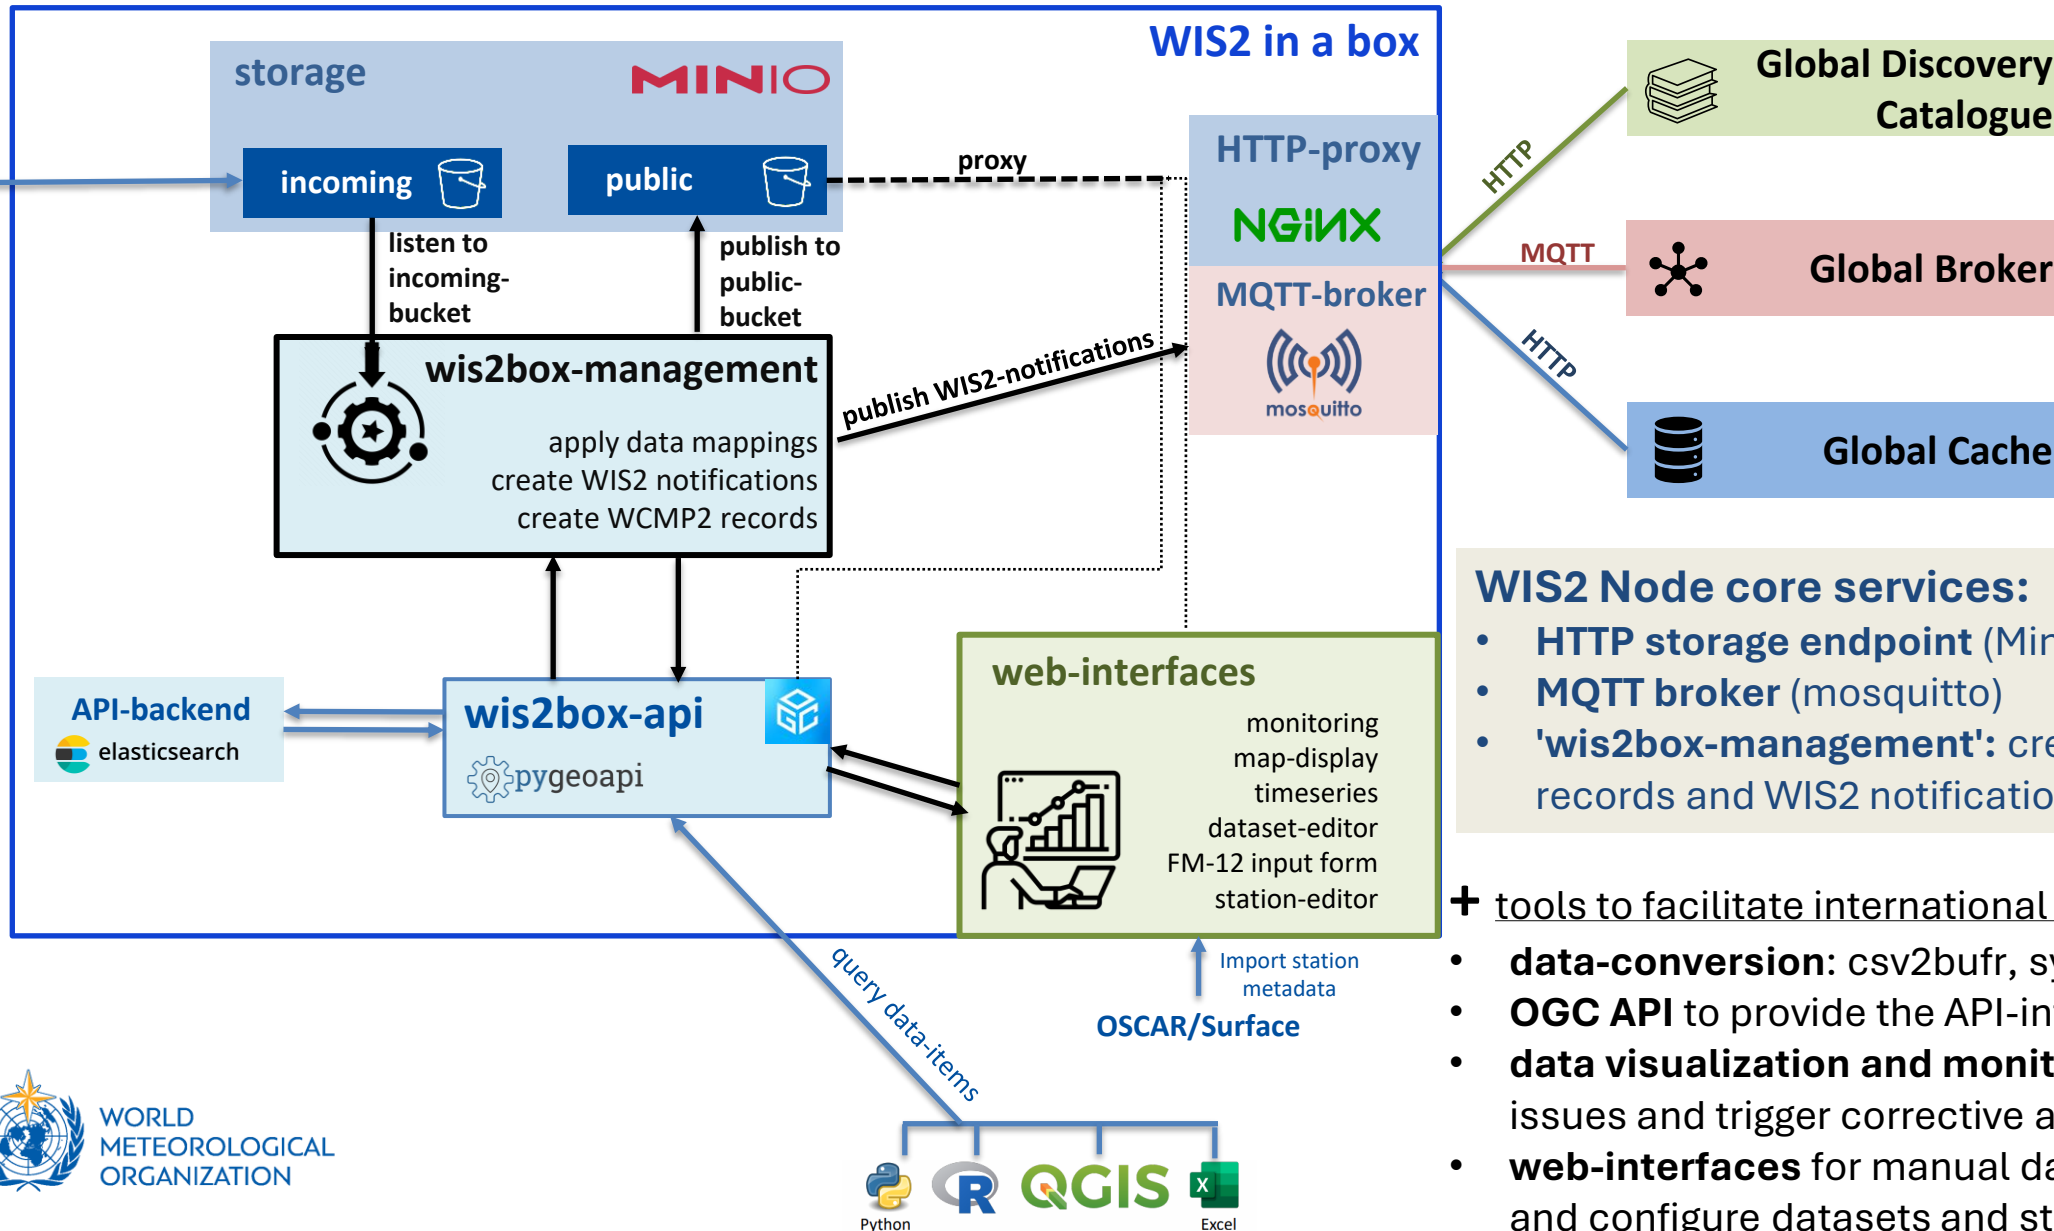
WIS2 in a box

storage

MINIO

incoming

public

proxy

listen to incoming-bucket

publish to public-bucket

HTTP-proxy

NGINX

MQTT-broker

mosquitto

wis2box-management

apply data mappings
create WIS2 notifications
create WCMP2 records

publish WIS2-notifications

API-backend

elasticsearch

wis2box-api

pygeoapi

web-interfaces

monitoring
map-display
timeseries
dataset-editor
FM-12 input form
station-editor

Import station metadata

OSCAR/Surface

query data-items

Python

QGIS

Excel

WORLD METEOROLOGICAL ORGANIZATION

HTTP

MQTT

HTTP

Global Discovery Catalogue

Global Broker

Global Cache

WIS2 Node core services:
• HTTP storage endpoint (Mi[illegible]
• MQTT broker (mosquitto)
• 'wis2box-management': cre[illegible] records and WIS2 notificatio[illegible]

+ tools to facilitate international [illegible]
• data-conversion: csv2bufr, s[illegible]
• OGC API to provide the API-in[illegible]
• data visualization and monit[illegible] issues and trigger corrective a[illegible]
• web-interfaces for manual d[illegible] and configure datasets and st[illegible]